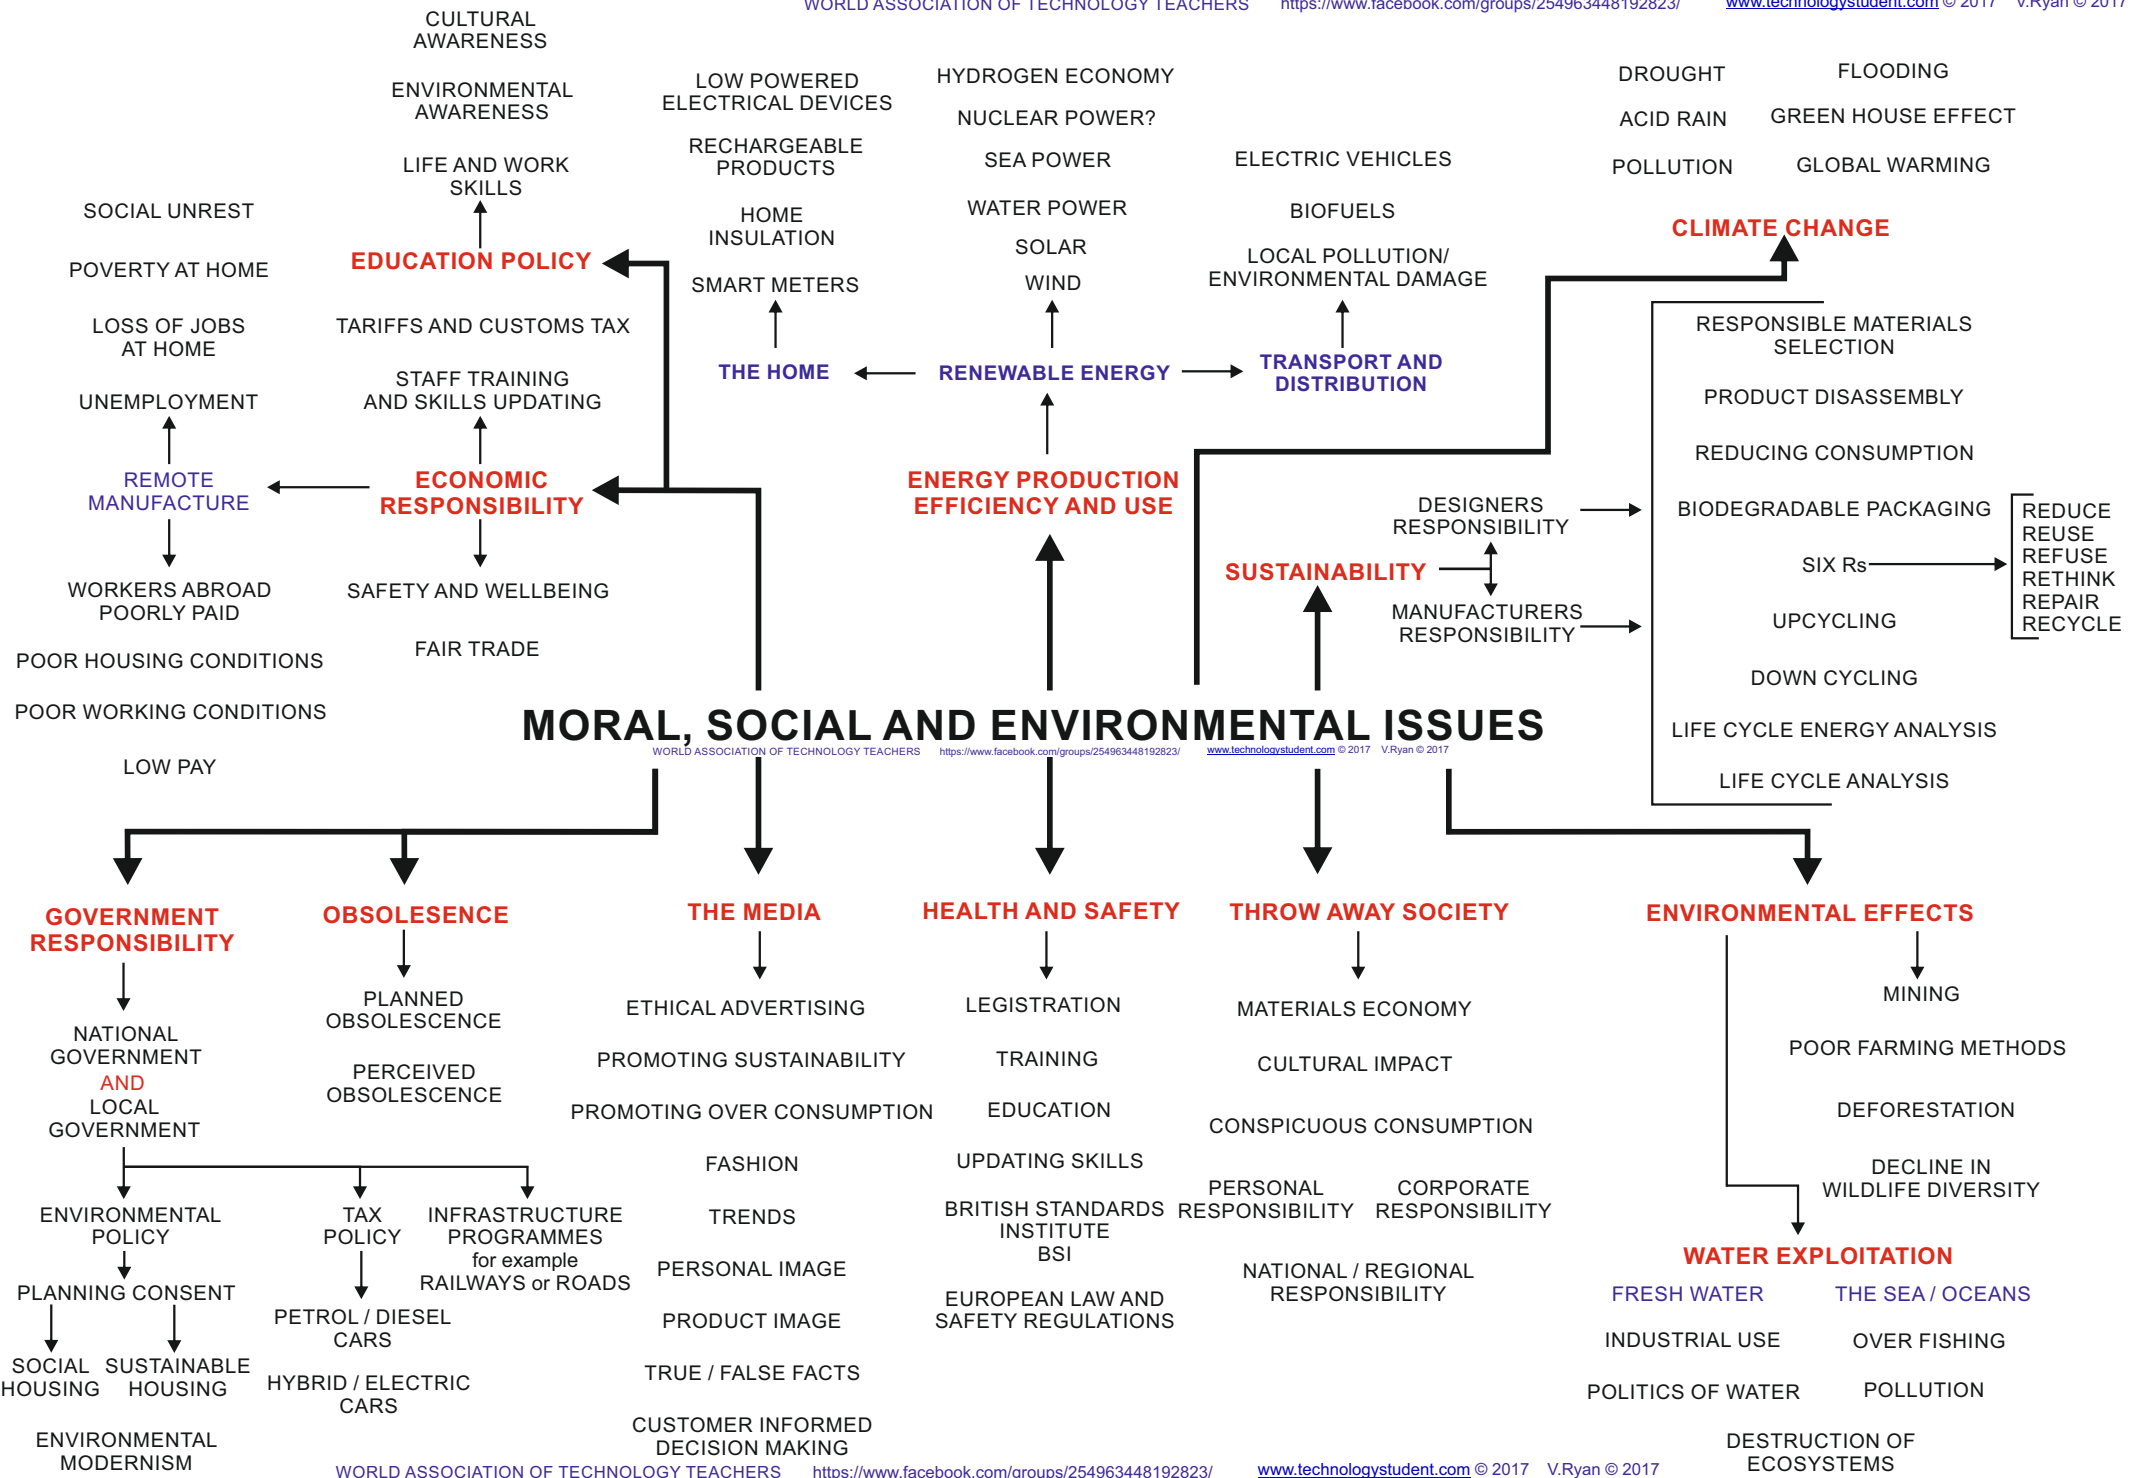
WORLD ASSOCIATION OF TECHNOLOGY TEACHERS https://www.facebook.com/groups/254963448192823/ www.technologystudent.com © 2017 V.Ryan © 2017

CULTURAL AWARENESS

ENVIRONMENTAL AWARENESS

LIFE AND WORK SKILLS

EDUCATION POLICY

TARIFFS AND CUSTOMS TAX

STAFF TRAINING AND SKILLS UPDATING

ECONOMIC RESPONSIBILITY

SAFETY AND WELLBEING

FAIR TRADE

SOCIAL UNREST

POVERTY AT HOME

LOSS OF JOBS AT HOME

UNEMPLOYMENT

REMOTE MANUFACTURE

WORKERS ABROAD POORLY PAID

POOR HOUSING CONDITIONS

POOR WORKING CONDITIONS

LOW PAY

LOW POWERED ELECTRICAL DEVICES

RECHARGEABLE PRODUCTS

HOME INSULATION

SMART METERS

THE HOME

HYDROGEN ECONOMY

NUCLEAR POWER?

SEA POWER

WATER POWER

SOLAR

WIND

RENEWABLE ENERGY

ENERGY PRODUCTION EFFICIENCY AND USE

ELECTRIC VEHICLES

BIOFUELS

LOCAL POLLUTION/ ENVIRONMENTAL DAMAGE

TRANSPORT AND DISTRIBUTION

DROUGHT FLOODING

ACID RAIN GREEN HOUSE EFFECT

POLLUTION GLOBAL WARMING

CLIMATE CHANGE

RESPONSIBLE MATERIALS SELECTION

PRODUCT DISASSEMBLY

REDUCING CONSUMPTION

BIODEGRADABLE PACKAGING

SIX Rs

REDUCE
REUSE
REFUSE
RETHINK
REPAIR
RECYCLE

UPCYCLING

DOWN CYCLING

LIFE CYCLE ENERGY ANALYSIS

LIFE CYCLE ANALYSIS

DESIGNERS RESPONSIBILITY

SUSTAINABILITY

MANUFACTURERS RESPONSIBILITY

MORAL, SOCIAL AND ENVIRONMENTAL ISSUES

WORLD ASSOCIATION OF TECHNOLOGY TEACHERS https://www.facebook.com/groups/254963448192823/ www.technologystudent.com © 2017 V.Ryan © 2017

GOVERNMENT RESPONSIBILITY

NATIONAL GOVERNMENT AND LOCAL GOVERNMENT

ENVIRONMENTAL POLICY

PLANNING CONSENT

SOCIAL HOUSING

SUSTAINABLE HOUSING

ENVIRONMENTAL MODERNISM

TAX POLICY

PETROL / DIESEL CARS

HYBRID / ELECTRIC CARS

INFRASTRUCTURE PROGRAMMES for example RAILWAYS or ROADS

OBSOLESENCE

PLANNED OBSOLESCENCE

PERCEIVED OBSOLESCENCE

THE MEDIA

ETHICAL ADVERTISING

PROMOTING SUSTAINABILITY

PROMOTING OVER CONSUMPTION

FASHION

TRENDS

PERSONAL IMAGE

PRODUCT IMAGE

TRUE / FALSE FACTS

CUSTOMER INFORMED DECISION MAKING

HEALTH AND SAFETY

LEGISTRATION

TRAINING

EDUCATION

UPDATING SKILLS

BRITISH STANDARDS INSTITUTE BSI

EUROPEAN LAW AND SAFETY REGULATIONS

THROW AWAY SOCIETY

MATERIALS ECONOMY

CULTURAL IMPACT

CONSPICUOUS CONSUMPTION

PERSONAL RESPONSIBILITY

CORPORATE RESPONSIBILITY

NATIONAL / REGIONAL RESPONSIBILITY

ENVIRONMENTAL EFFECTS

MINING

POOR FARMING METHODS

DEFORESTATION

DECLINE IN WILDLIFE DIVERSITY

WATER EXPLOITATION

FRESH WATER THE SEA / OCEANS

INDUSTRIAL USE OVER FISHING

POLITICS OF WATER POLLUTION

DESTRUCTION OF ECOSYSTEMS

WORLD ASSOCIATION OF TECHNOLOGY TEACHERS https://www.facebook.com/groups/254963448192823/ www.technologystudent.com © 2017 V.Ryan © 2017